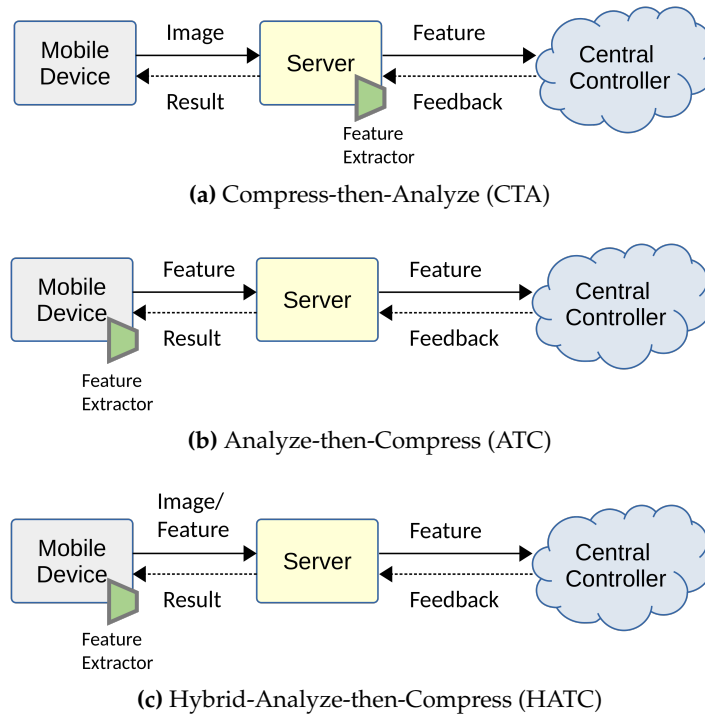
Mobile Device

Image

Result

Server

Feature Extractor

Feature

Feedback

Central Controller

**(a)** Compress-then-Analyze (CTA)

Mobile Device

Feature Extractor

Feature

Result

Server

Feature

Feedback

Central Controller

**(b)** Analyze-then-Compress (ATC)

Mobile Device

Feature Extractor

Image/ Feature

Result

Server

Feature

Feedback

Central Controller

**(c)** Hybrid-Analyze-then-Compress (HATC)